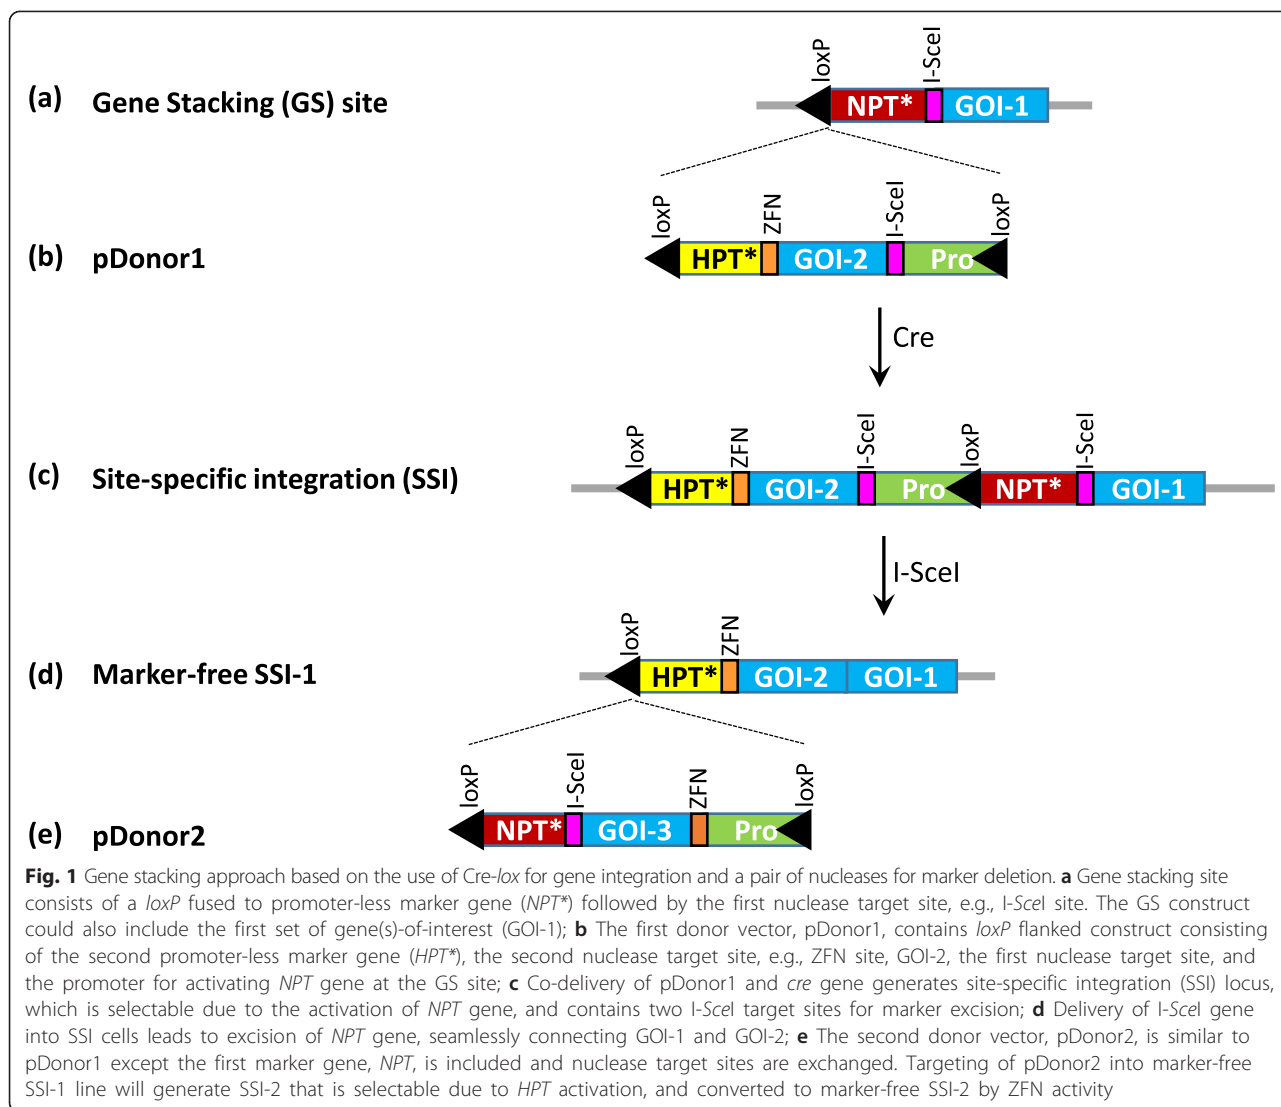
(a) Gene Stacking (GS) site

loxP I-SceI
NPT* GOI-1

(b) pDonor1

loxP ZFN I-SceI loxP
HPT* GOI-2 Pro

Cre

(c) Site-specific integration (SSI)

loxP ZFN I-SceI loxP I-SceI
HPT* GOI-2 Pro NPT* GOI-1

I-SceI

(d) Marker-free SSI-1

loxP ZFN
HPT* GOI-2 GOI-1

(e) pDonor2

loxP I-SceI ZFN loxP
NPT* GOI-3 Pro

Fig. 1 Gene stacking approach based on the use of Cre-*lox* for gene integration and a pair of nucleases for marker deletion. **a** Gene stacking site consists of a *loxP* fused to promoter-less marker gene (*NPT\**) followed by the first nuclease target site, e.g., I-*Sce*I site. The GS construct could also include the first set of gene(s)-of-interest (GOI-1); **b** The first donor vector, pDonor1, contains *loxP* flanked construct consisting of the second promoter-less marker gene (*HPT\**), the second nuclease target site, e.g., ZFN site, GOI-2, the first nuclease target site, and the promoter for activating *NPT* gene at the GS site; **c** Co-delivery of pDonor1 and *cre* gene generates site-specific integration (SSI) locus, which is selectable due to the activation of *NPT* gene, and contains two I-*Sce*I target sites for marker excision; **d** Delivery of I-*Sce*I gene into SSI cells leads to excision of *NPT* gene, seamlessly connecting GOI-1 and GOI-2; **e** The second donor vector, pDonor2, is similar to pDonor1 except the first marker gene, *NPT*, is included and nuclease target sites are exchanged. Targeting of pDonor2 into marker-free SSI-1 line will generate SSI-2 that is selectable due to *HPT* activation, and converted to marker-free SSI-2 by ZFN activity